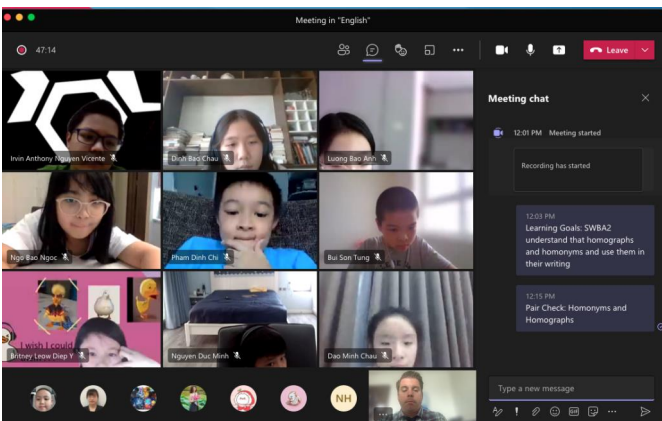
Meeting in "English"

47:14

Leave

Irvin Anthony Nguyen Vicente

Dinh Bao Chau

Luong Bao Anh

Ngo Bao Ngoc

Pham Dinh Chi

Bui Son Tung

I wish I could

Britney Leow Diep Y

Nguyen Duc Minh

Dao Minh Chau

NH

Meeting chat

12:01 PM Meeting started

Recording has started

12:03 PM
Learning Goals: SWBA2 understand that homographs and homonyms and use them in their writing

12:15 PM
Pair Check: Homonyms and Homographs

Type a new message